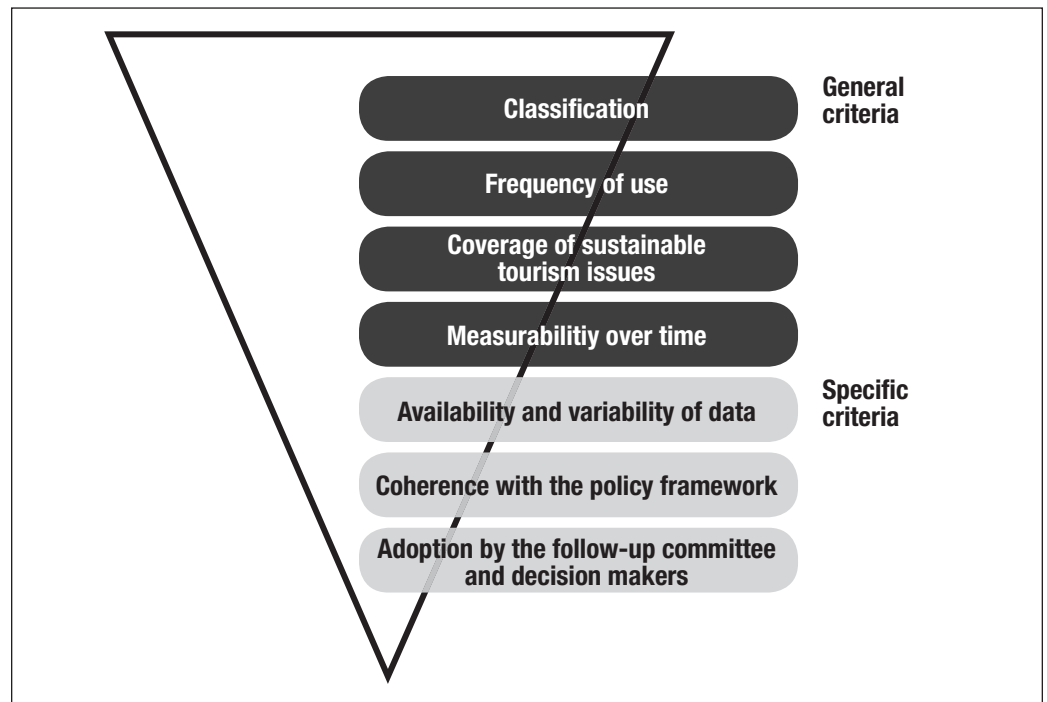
Classification

General criteria

Frequency of use

Coverage of sustainable tourism issues

Measurabilitiy over time

Availability and variability of data

Specific criteria

Coherence with the policy framework

Adoption by the follow-up committee and decision makers